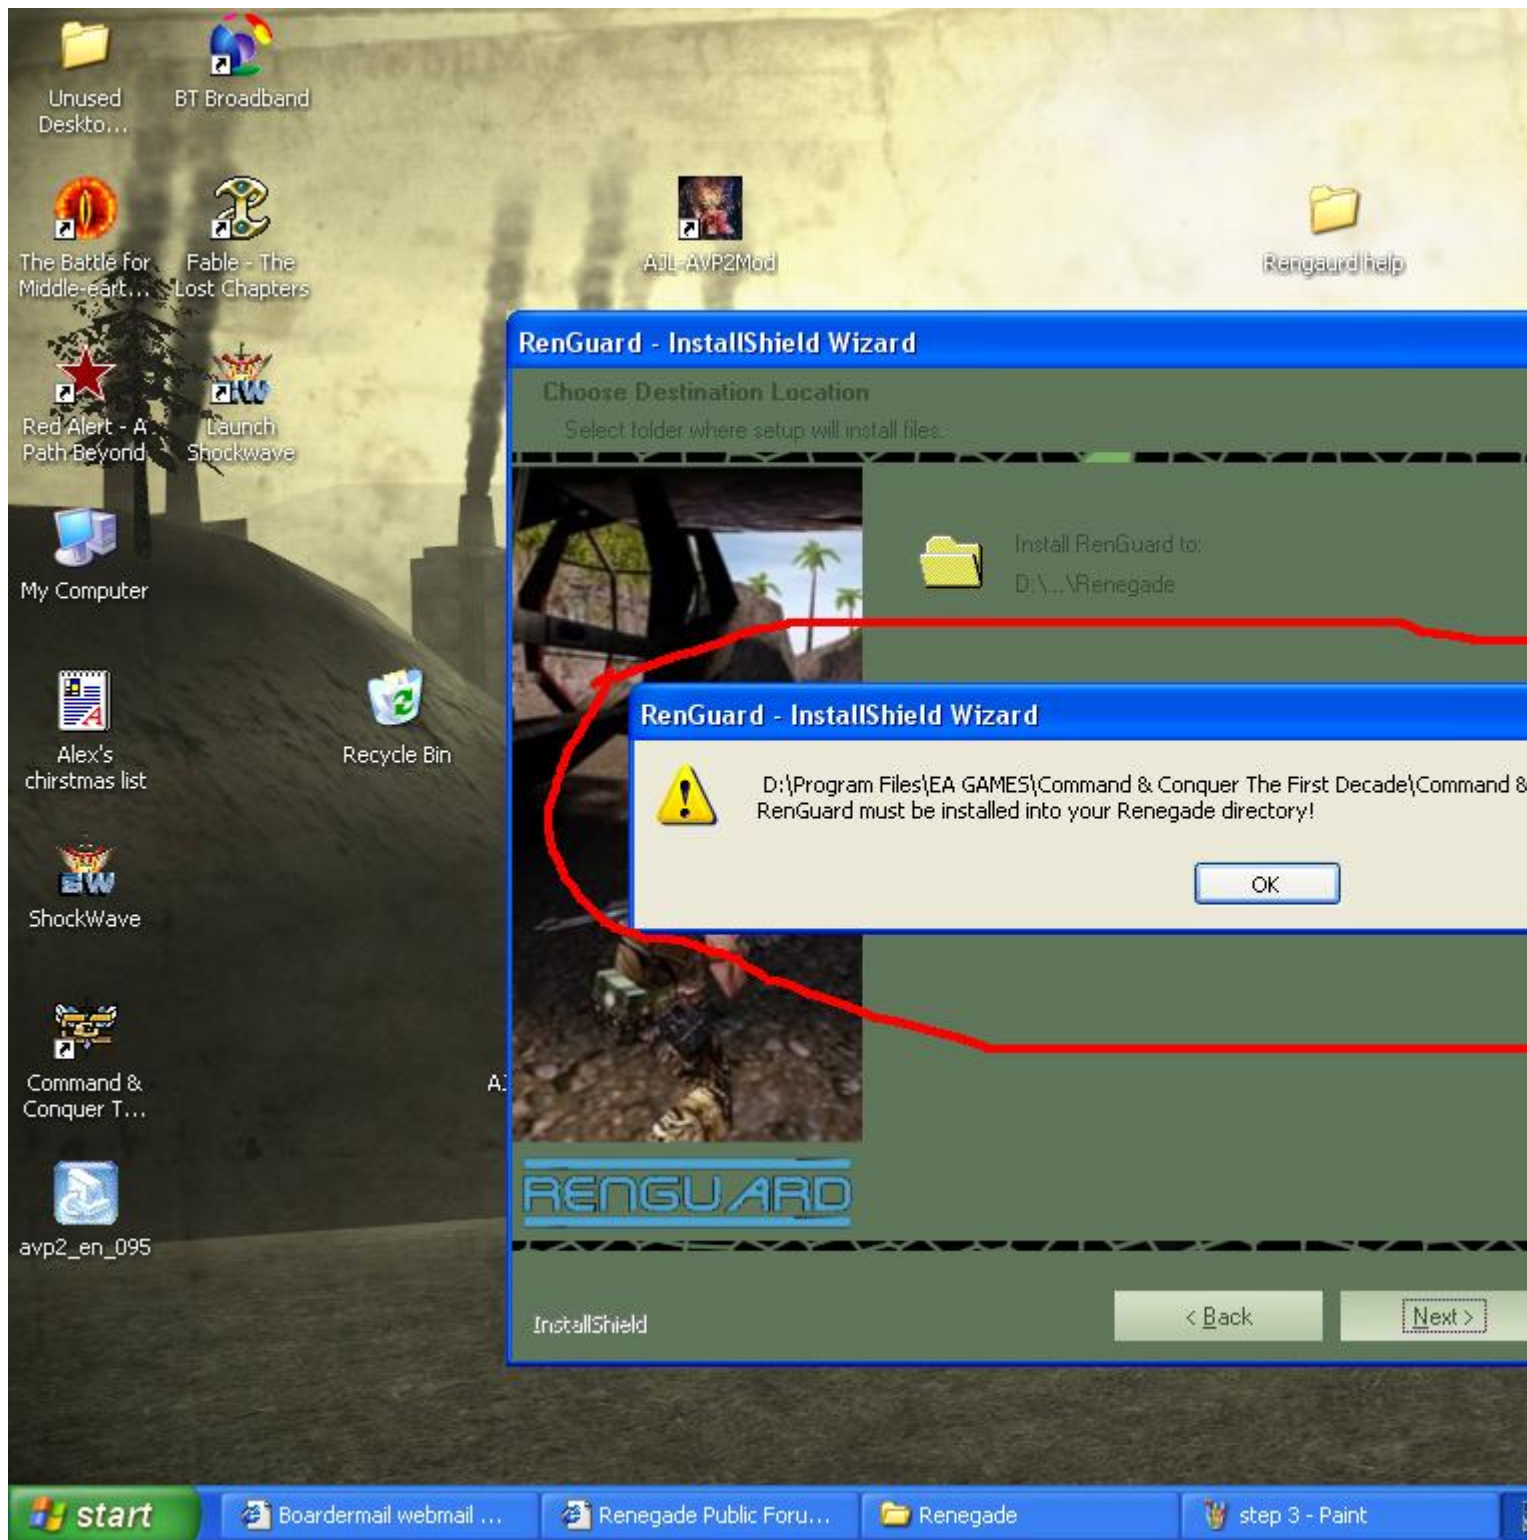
Unused Deskto...

BT Broadband

The Battle for Middle-eart...

Fable - The Lost Chapters

AJL-AVP2Mod

Rengaurd help

Red Alert - A Path Beyond

Launch Shockwave

My Computer

Alex's chirstmas list

Recycle Bin

ShockWave

Command & Conquer T...

A

avp2_en_095

RenGuard - InstallShield Wizard

Choose Destination Location

Select folder where setup will install files.

Install RenGuard to:

D:\...\Renegade

RenGuard - InstallShield Wizard

D:\Program Files\EA GAMES\Command & Conquer The First Decade\Command &
RenGuard must be installed into your Renegade directory!

OK

RENGUARD

InstallShield

< Back

Next >

start

Boardermail webmail ...

Renegade Public Foru...

Renegade

step 3 - Paint